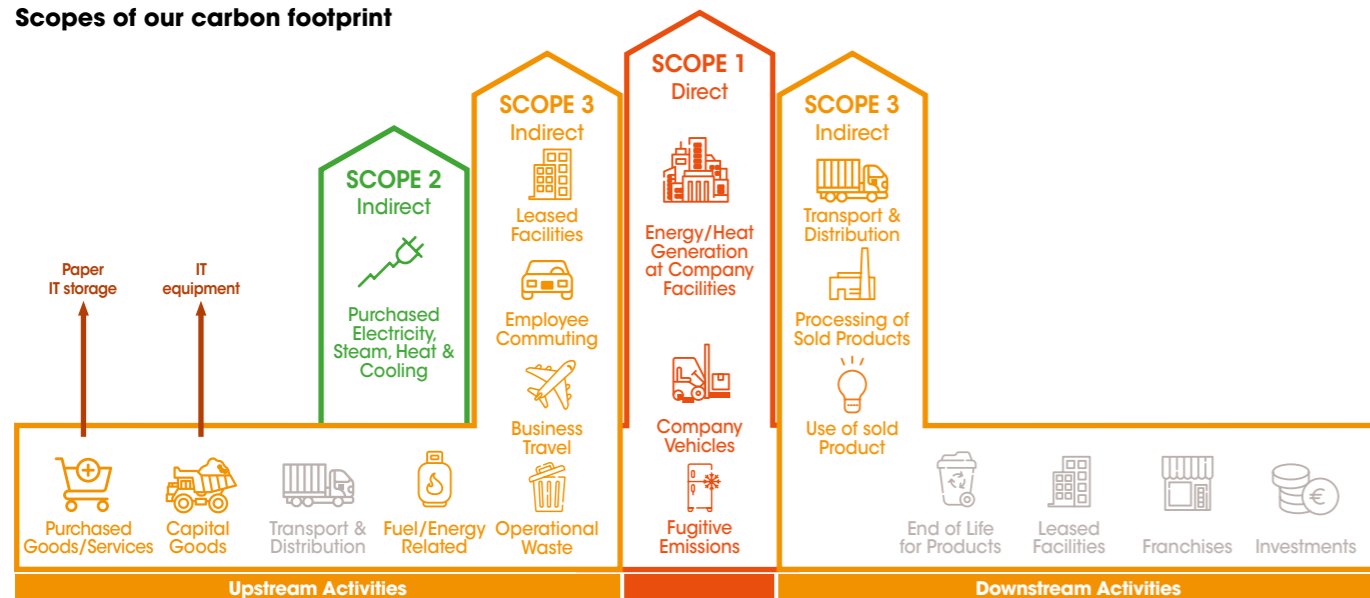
Scopes of our carbon footprint

Paper IT storage

IT equipment

SCOPE 2
Indirect

Purchased Electricity, Steam, Heat & Cooling

SCOPE 3
Indirect

Leased Facilities

Employee Commuting

Business Travel

Operational Waste

SCOPE 1
Direct

Energy/Heat Generation at Company Facilities

Company Vehicles

Fugitive Emissions

SCOPE 3
Indirect

Transport & Distribution

Processing of Sold Products

Use of sold Product

Purchased Goods/Services

Capital Goods

Transport & Distribution

Fuel/Energy Related

End of Life for Products

Leased Facilities

Franchises

Investments

Upstream Activities

Downstream Activities